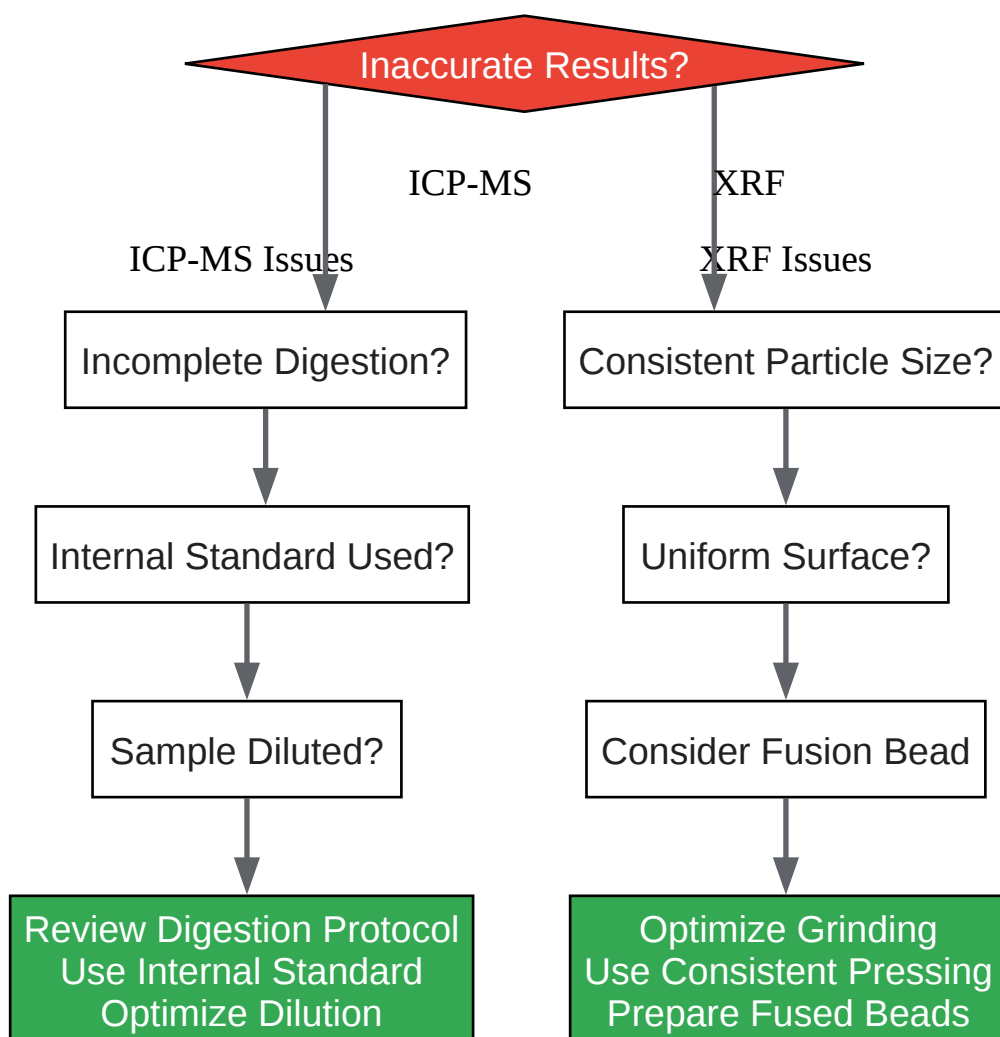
Inaccurate Results?

ICP-MS

XRF

ICP-MS Issues

XRF Issues

Incomplete Digestion?

Consistent Particle Size?

Internal Standard Used?

Uniform Surface?

Sample Diluted?

Consider Fusion Bead

Review Digestion Protocol
Use Internal Standard
Optimize Dilution

Optimize Grinding
Use Consistent Pressing
Prepare Fused Beads